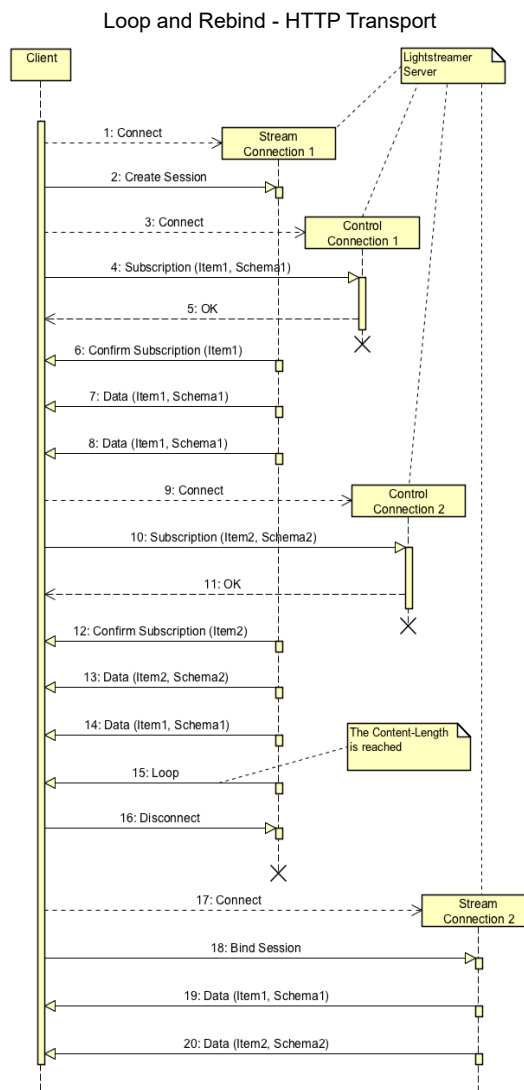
Loop and Rebind - HTTP Transport

Client

Lightstreamer Server

1: Connect

Stream Connection 1

2: Create Session

3: Connect

Control Connection 1

4: Subscription (Item1, Schema1)

5: OK

6: Confirm Subscription (Item1)

7: Data (Item1, Schema1)

8: Data (Item1, Schema1)

9: Connect

Control Connection 2

10: Subscription (Item2, Schema2)

11: OK

12: Confirm Subscription (Item2)

13: Data (Item2, Schema2)

14: Data (Item1, Schema1)

The Content-Length is reached

15: Loop

16: Disconnect

17: Connect

Stream Connection 2

18: Bind Session

19: Data (Item1, Schema1)

20: Data (Item2, Schema2)